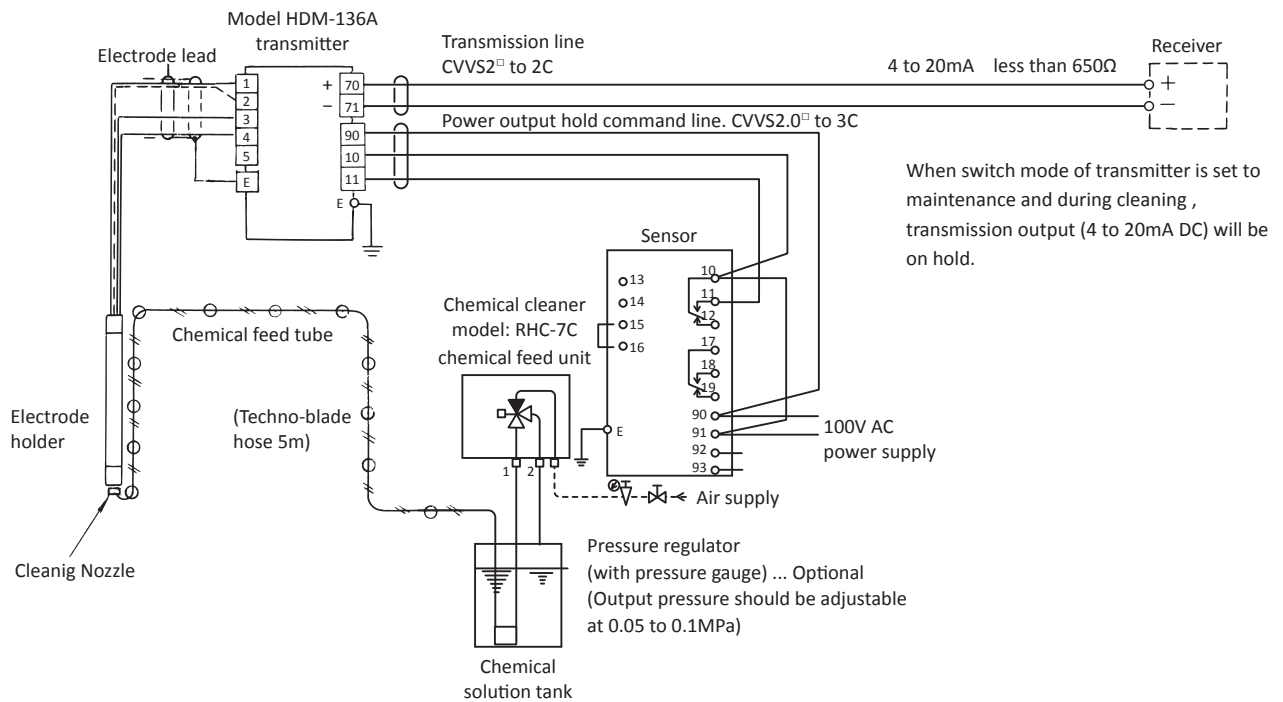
Model HDM-136A transmitter

Electrode lead

Transmission line CVVS2□ to 2C

4 to 20mA less than 650Ω

Receiver

+
−

1
2
3
4
5
E

+ 70
− 71
90
10
11
E

Power output hold command line. CVVS2.0□ to 3C

When switch mode of transmitter is set to maintenance and during cleaning , transmission output (4 to 20mA DC) will be on hold.

Sensor

13
14
15
16
10
11
12
17
18
19
90
91
92
93
E

Chemical cleaner model: RHC-7C chemical feed unit

Chemical feed tube

Electrode holder

(Techno-blade hose 5m)

1 2

100V AC power supply

Air supply

Cleanig Nozzle

Pressure regulator (with pressure gauge) ... Optional (Output pressure should be adjustable at 0.05 to 0.1MPa)

Chemical solution tank